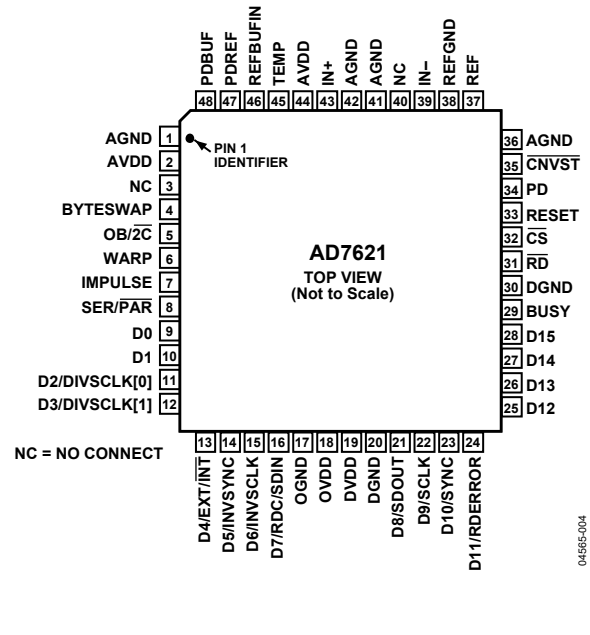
PDBUF 48
PDREF 47
REFBUFIN 46
TEMP 45
AVDD 44
IN+ 43
AGND 42
AGND 41
NC 40
IN– 39
REFGND 38
REF 37

AGND 1
AVDD 2
NC 3
BYTESWAP 4
OB/$\overline{2C}$ 5
WARP 6
IMPULSE 7
SER/$\overline{PAR}$ 8
D0 9
D1 10
D2/DIVSCLK[0] 11
D3/DIVSCLK[1] 12

PIN 1 IDENTIFIER

AD7621
TOP VIEW
(Not to Scale)

36 AGND
35 $\overline{CNVST}$
34 PD
33 RESET
32 $\overline{CS}$
31 $\overline{RD}$
30 DGND
29 BUSY
28 D15
27 D14
26 D13
25 D12

NC = NO CONNECT

13 D4/EXT/$\overline{INT}$
14 D5/INVSYNC
15 D6/INVSCLK
16 D7/RDC/SDIN
17 OGND
18 OVDD
19 DVDD
20 DGND
21 D8/SDOUT
22 D9/SCLK
23 D10/SYNC
24 D11/RDERROR

04565-004